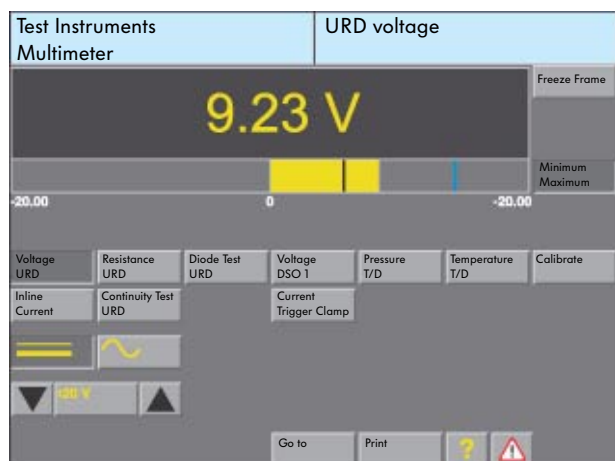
Test Instruments
Multimeter

URD voltage

Freeze Frame

9.23 V

Minimum
Maximum

-20.00
0
-20.00

Voltage URD
Resistance URD
Diode Test URD
Voltage DSO 1
Pressure T/D
Temperature T/D
Calibrate

Inline Current
Continuity Test URD
Current Trigger Clamp

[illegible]

Go to
Print
?